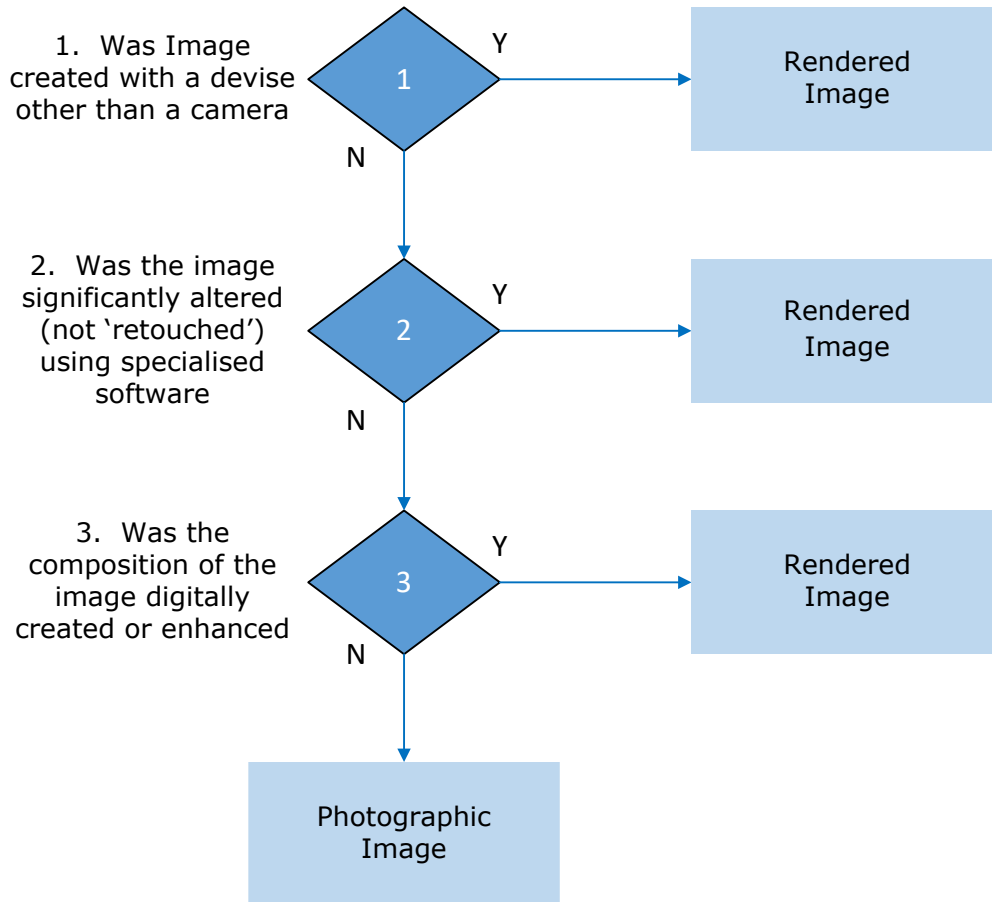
1. Was Image created with a devise other than a camera

1

Y

Rendered Image

N

2. Was the image significantly altered (not ‘retouched’) using specialised software

2

Y

Rendered Image

N

3. Was the composition of the image digitally created or enhanced

3

Y

Rendered Image

N

Photographic Image